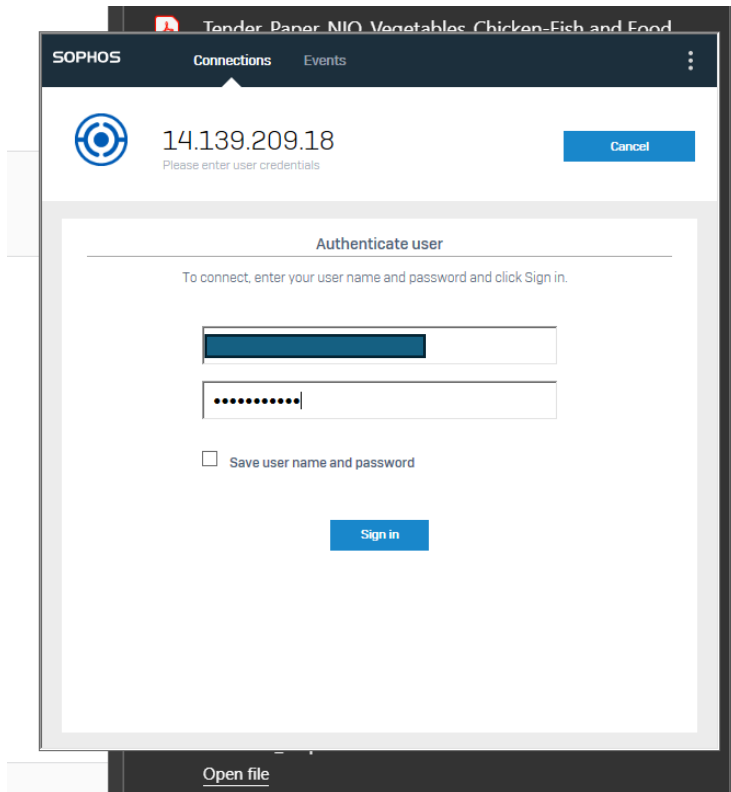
Tender Paper NIO Vegetables Chicken-Fish and Food

SOPHOS Connections Events

14.139.209.18
Please enter user credentials

Cancel

Authenticate user

To connect, enter your user name and password and click Sign in.

•••••••••••

Save user name and password

Sign in

Open file